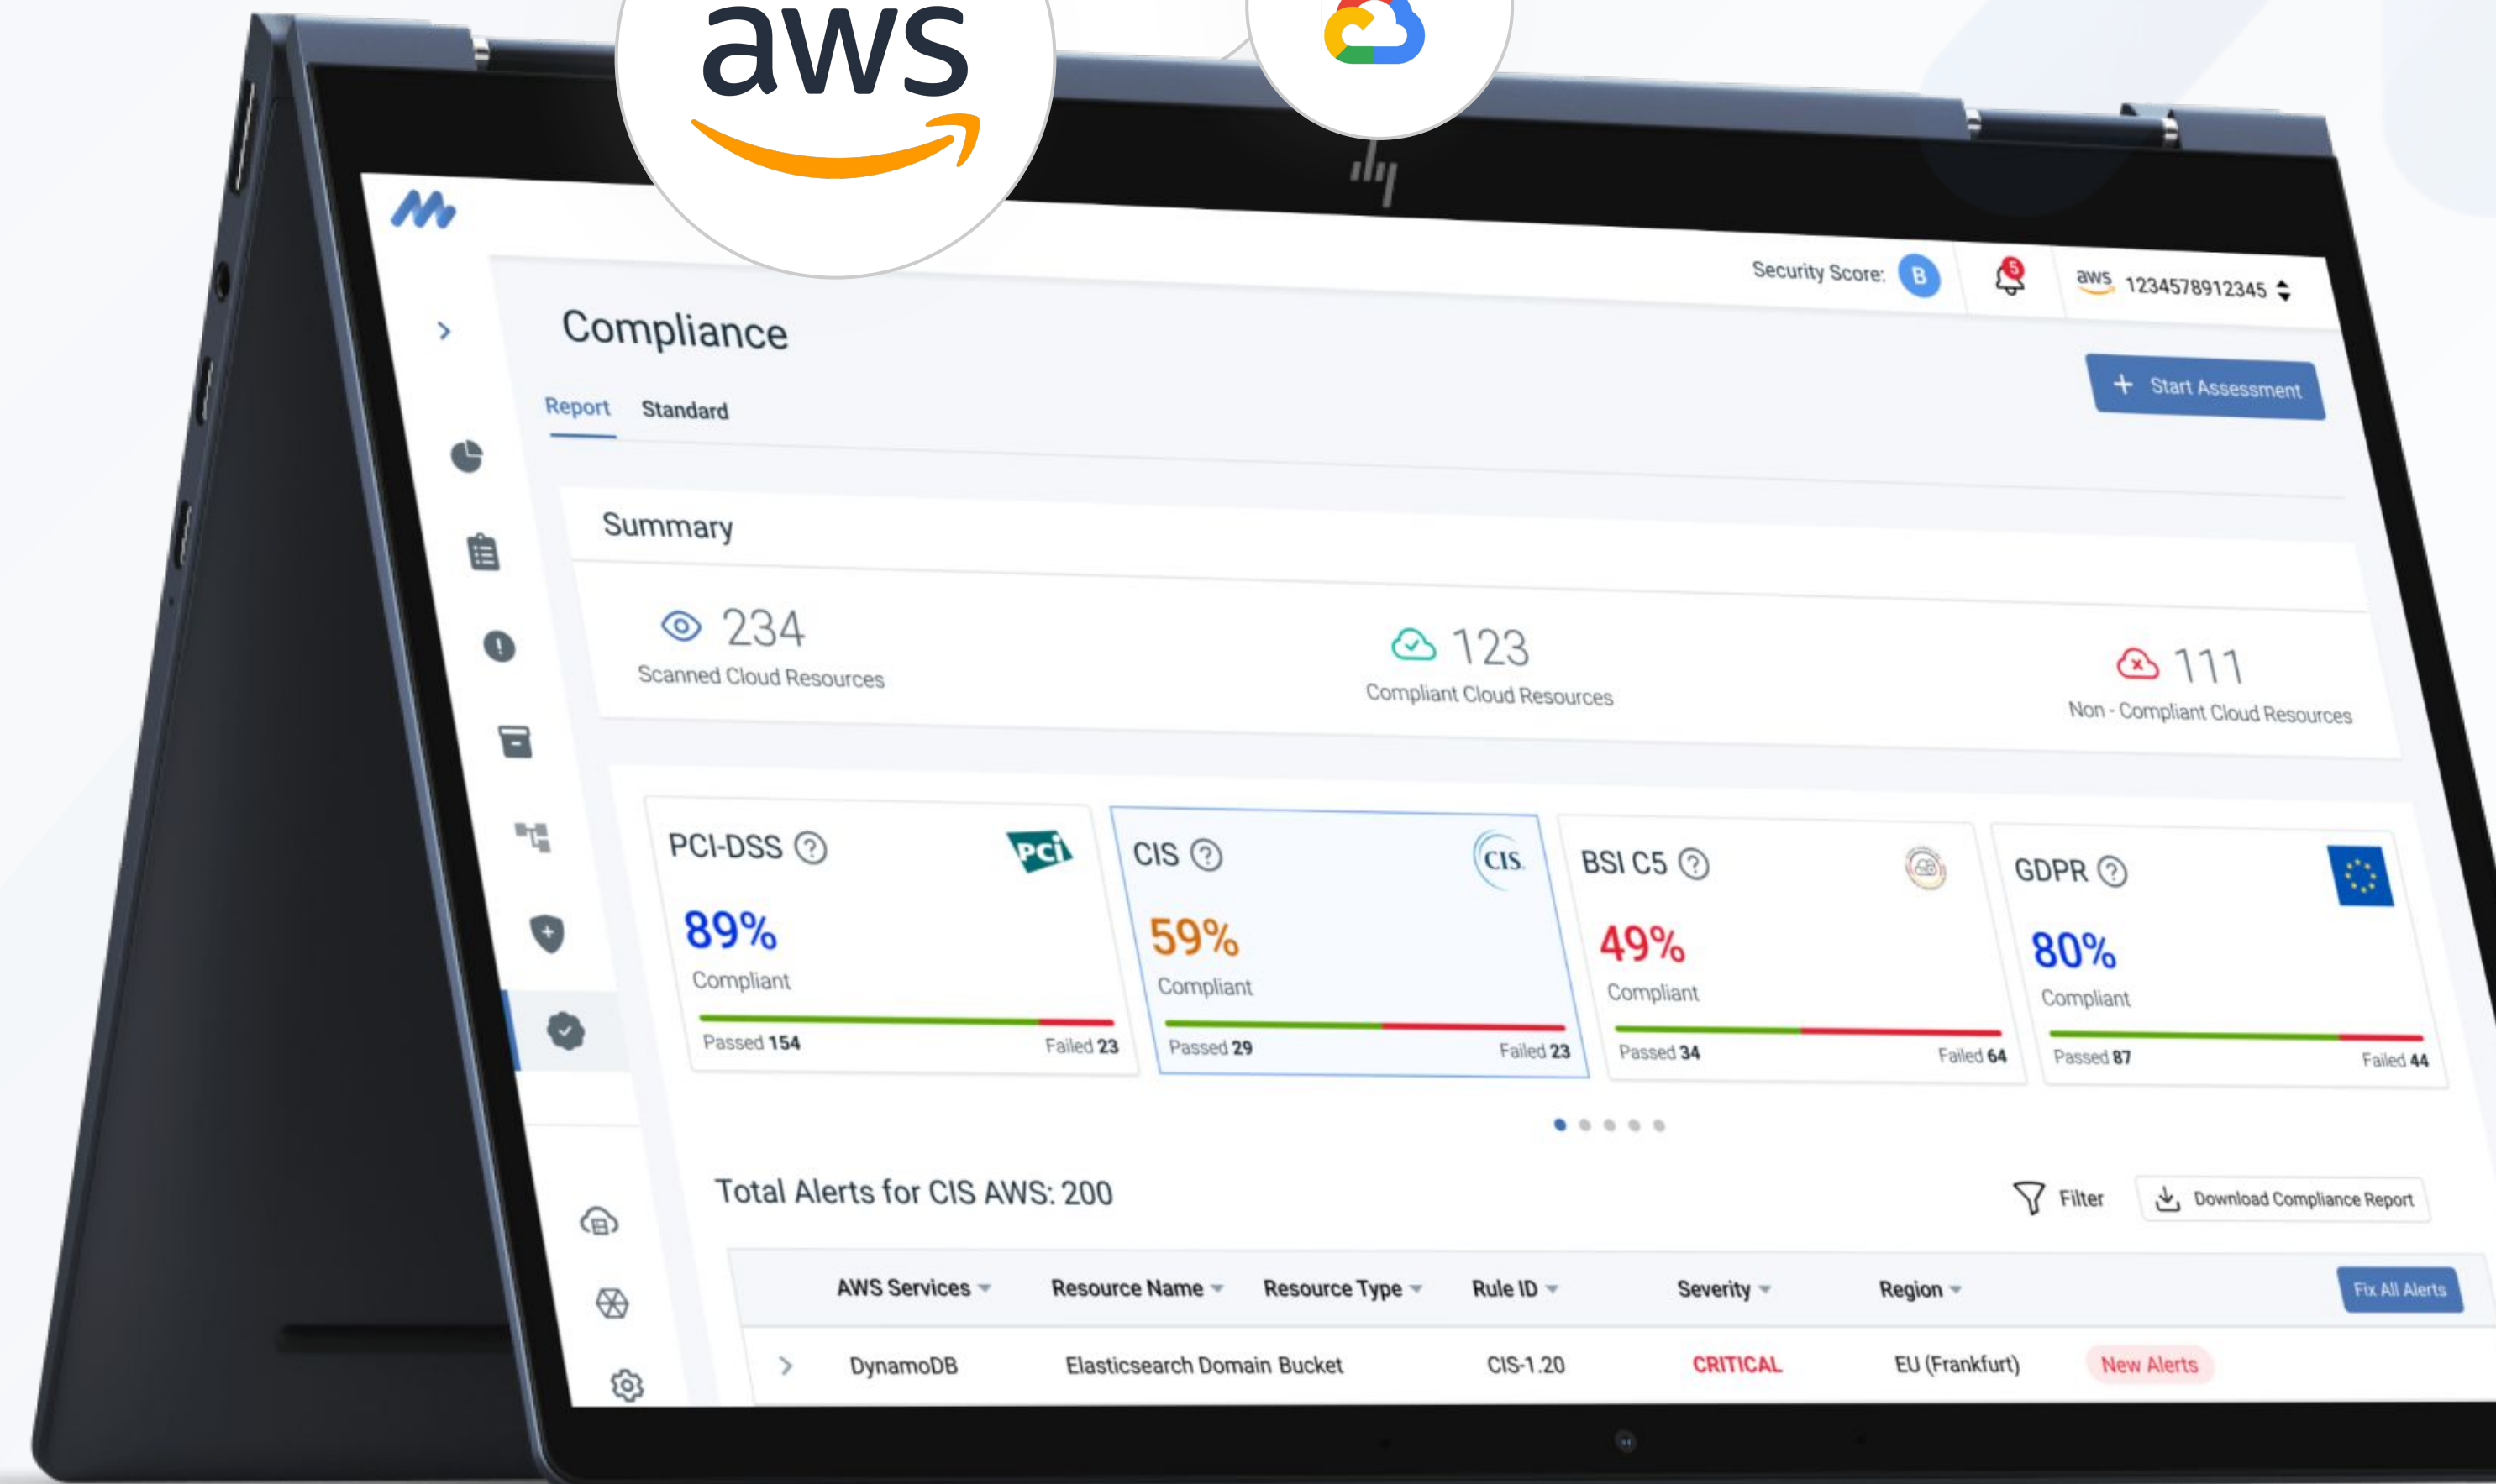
aws

Security Score: B

5

aws 1234578912345

Compliance

Report Standard

Start Assessment

Summary

234
Scanned Cloud Resources

123
Compliant Cloud Resources

111
Non - Compliant Cloud Resources

PCI-DSS
89%
Compliant
Passed 154 Failed 23

CIS
59%
Compliant
Passed 29 Failed 23

BSI C5
49%
Compliant
Passed 34 Failed 64

GDPR
80%
Compliant
Passed 87 Failed 44

Total Alerts for CIS AWS: 200

Filter Download Compliance Report

| AWS Services | Resource Name | Resource Type | Rule ID | Severity | Region | Fix All Alerts |
|---|---|---|---|---|---|---|
| DynamoDB | Elasticsearch Domain Bucket | | CIS-1.20 | CRITICAL | EU (Frankfurt) | New Alerts |